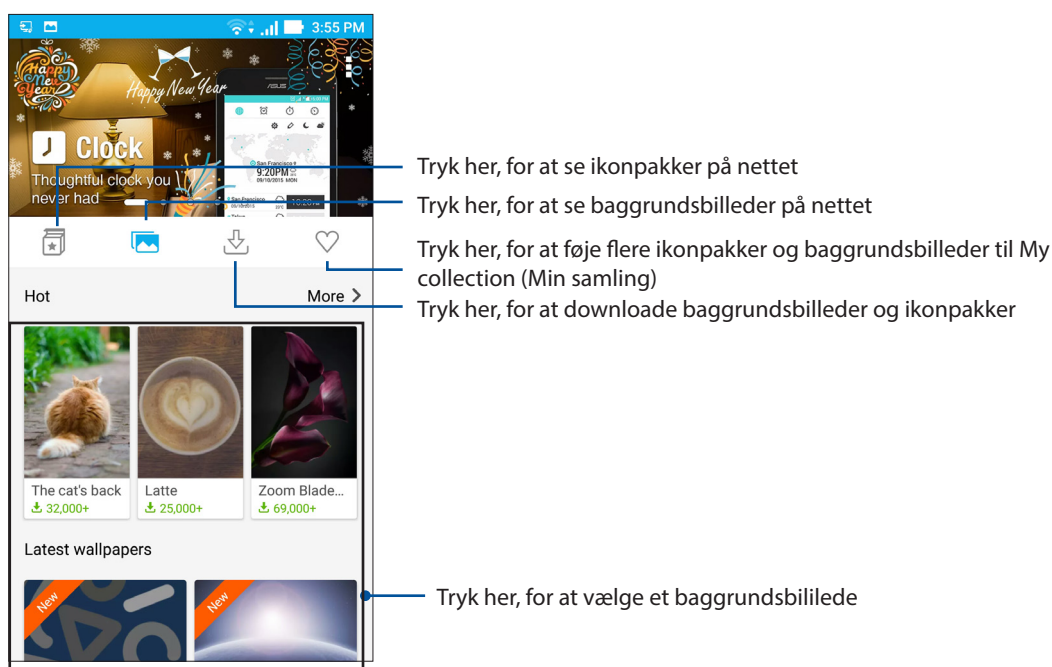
3:55 PM

Happy New Year

Happy New Year

Clock

Thoughtful clock you never had

9:20PM

Tryk her, for at se ikonpakker på nettet

Tryk her, for at se baggrundsbilleder på nettet

Tryk her, for at føje flere ikonpakker og baggrundsbilleder til My collection (Min samling)

Hot

More

Tryk her, for at downloade baggrundsbilleder og ikonpakker

The cat's back
32,000+

Latte
25,000+

Zoom Blade...
69,000+

Latest wallpapers

New

New

Tryk her, for at vælge et baggrundsbililede